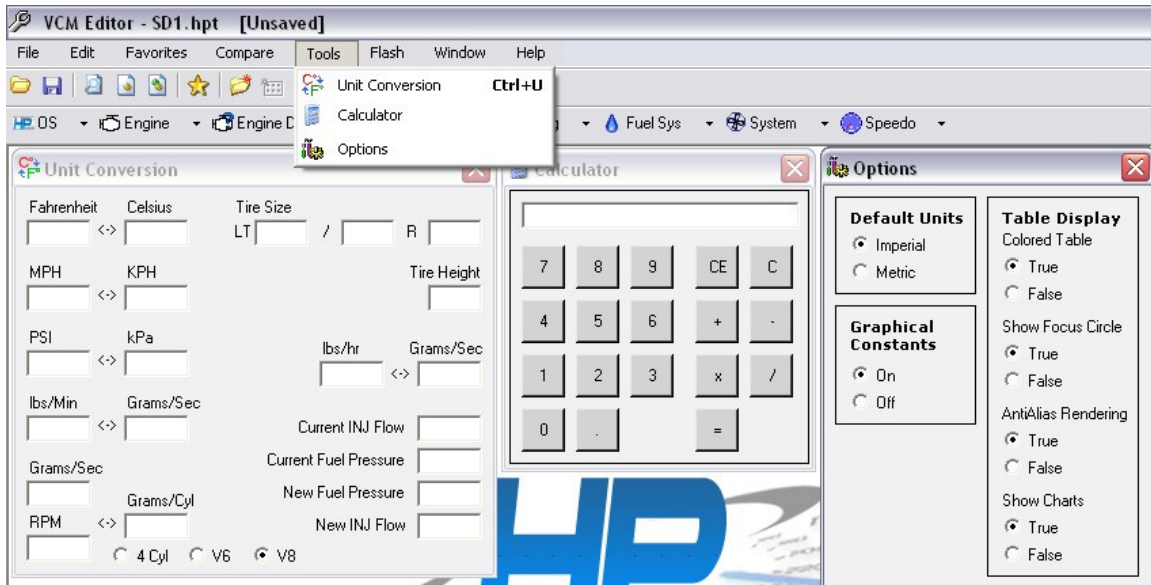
VCM Editor - SD1.hpt [Unsaved]

File Edit Favorites Compare Tools Flash Window Help

Unit Conversion Ctrl+U
Calculator
Options

OS Engine Engine D Fuel Sys System Speedo

Unit Conversion

Fahrenheit Celsius <-> Tire Size LT / R

MPH KPH <-> Tire Height

PSI kPa <->

lbs/hr Grams/Sec <->

lbs/Min Grams/Sec <->

Current INJ Flow

Current Fuel Pressure

Grams/Sec

New Fuel Pressure

Grams/Cyl

RPM <->

New INJ Flow

4 Cyl V6 V8

Calculator

| 7 | 8 | 9 | CE | C |
|---|---|---|---|---|
| 4 | 5 | 6 | + | - |
| 1 | 2 | 3 | x | / |
| 0 | . | | = | |

Options

Default Units
Imperial
Metric

Graphical Constants
On
Off

Table Display
Colored Table
True
False
Show Focus Circle
True
False
AntiAlias Rendering
True
False
Show Charts
True
False